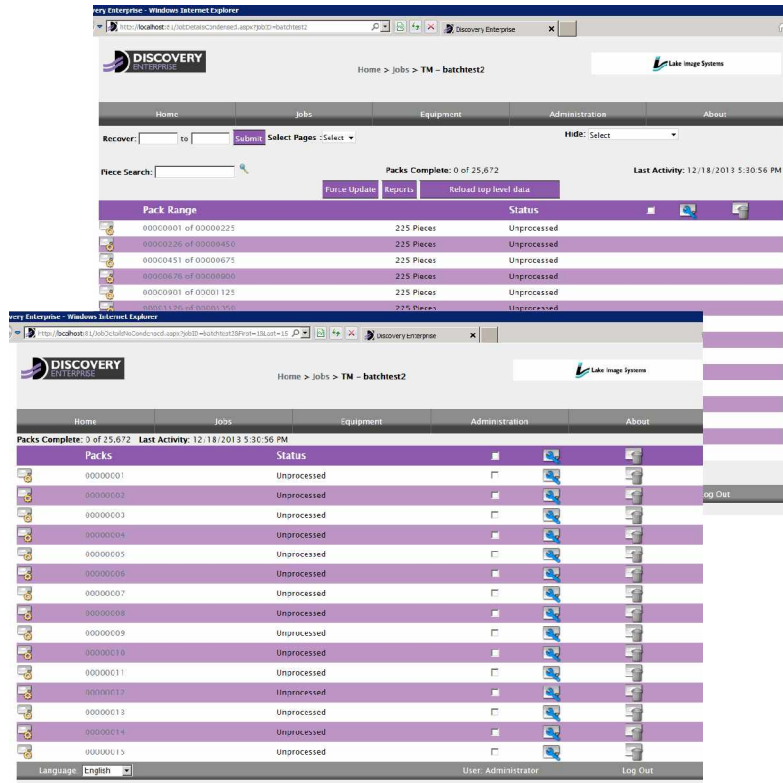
Discovery Enterprise - Windows Internet Explorer
http://localhost:81/JobDetailsCondensed.aspx?JobID=batchtest2
Discovery Enterprise

DISCOVERY ENTERPRISE
Home > Jobs > TM – batchtest2
Lake Image Systems

| Home | Jobs | Equipment | Administration | About |
|---|---|---|---|---|

Recover: to Submit Select Pages : Select
Hide: Select

Piece Search:
Packs Complete: 0 of 25,672
Last Activity: 12/18/2013 5:30:56 PM

Force Update Reports Reload top level data

| Pack Range | | Status |
|---|---|---|
| 00000001 of 00000225 | 225 Pieces | Unprocessed |
| 00000226 of 00000450 | 225 Pieces | Unprocessed |
| 00000451 of 00000675 | 225 Pieces | Unprocessed |
| 00000676 of 00000900 | 225 Pieces | Unprocessed |
| 00000901 of 00001125 | 225 Pieces | Unprocessed |
| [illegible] | 225 Pieces | Unprocessed |

Log Out

Discovery Enterprise - Windows Internet Explorer
http://localhost:81/JobDetailsNoCondensed.aspx?jobID=batchtest2&First=1&Last=15
Discovery Enterprise

DISCOVERY ENTERPRISE
Home > Jobs > TM – batchtest2
Lake Image Systems

| Home | Jobs | Equipment | Administration | About |
|---|---|---|---|---|

Packs Complete: 0 of 25,672 Last Activity: 12/18/2013 5:30:56 PM

| Packs | Status |
|---|---|
| 00000001 | Unprocessed |
| 00000002 | Unprocessed |
| 00000003 | Unprocessed |
| 00000004 | Unprocessed |
| 00000005 | Unprocessed |
| 00000006 | Unprocessed |
| 00000007 | Unprocessed |
| 00000008 | Unprocessed |
| 00000009 | Unprocessed |
| 00000010 | Unprocessed |
| 00000011 | Unprocessed |
| 00000012 | Unprocessed |
| 00000013 | Unprocessed |
| 00000014 | Unprocessed |
| 00000015 | Unprocessed |

Language: English User: Administrator Log Out